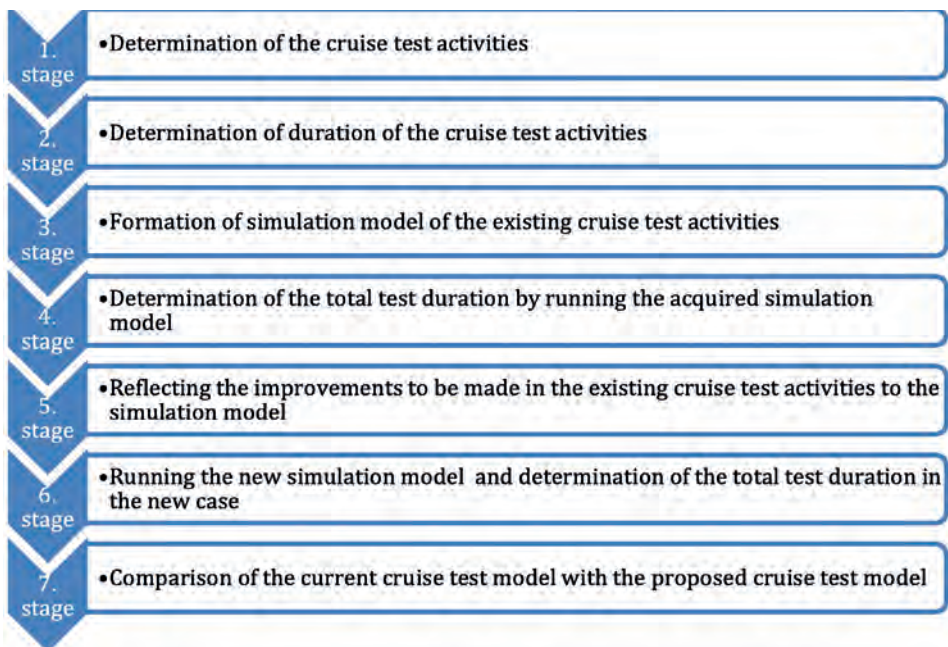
1. stage

•Determination of the cruise test activities

2. stage

•Determination of duration of the cruise test activities

3. stage

•Formation of simulation model of the existing cruise test activities

4. stage

•Determination of the total test duration by running the acquired simulation model

5. stage

•Reflecting the improvements to be made in the existing cruise test activities to the simulation model

6. stage

•Running the new simulation model and determination of the total test duration in the new case

7. stage

•Comparison of the current cruise test model with the proposed cruise test model